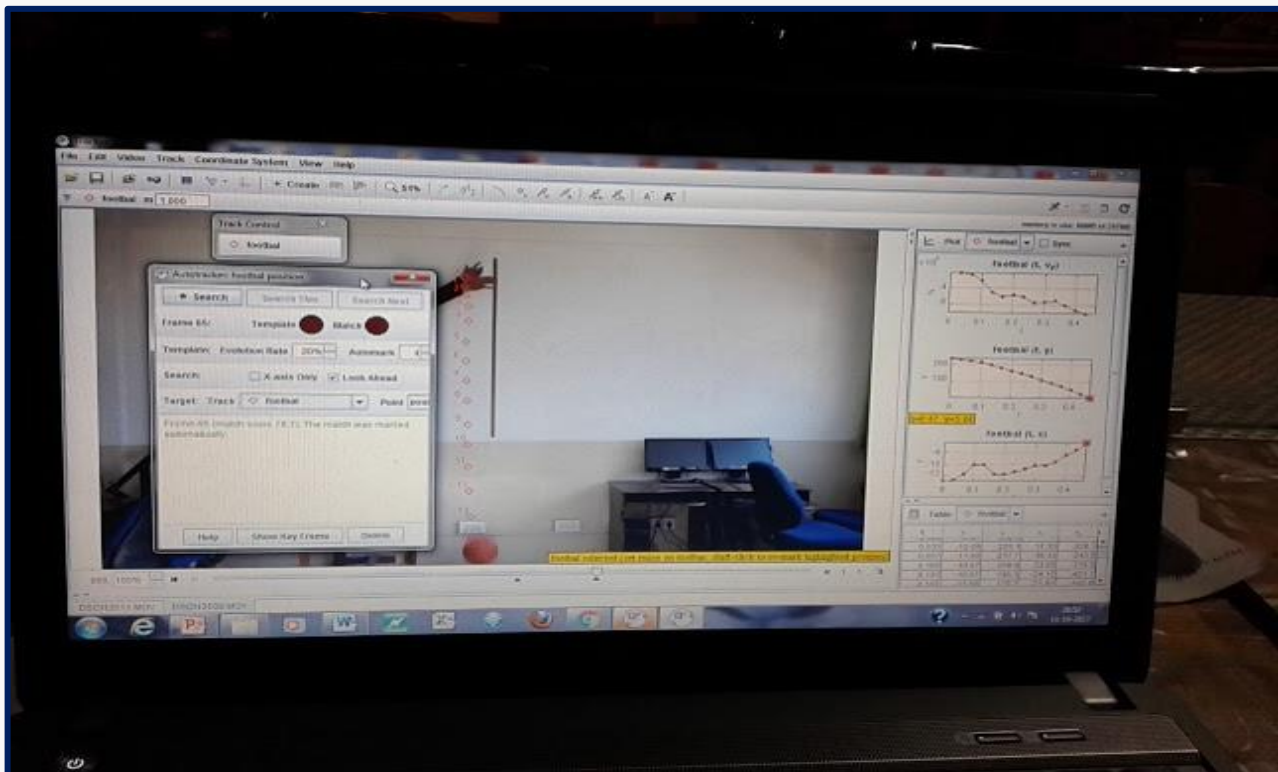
File Edit Video Track Coordinate System View Help

Create

football m 1.000

Track Control

football

Autotracker: football position

Search

Search Next

Frame 65:

Template

Match

Template: Evolution Rate 20%

Automark

Search:

X-axis Only

Look Ahead

Target: Track football

Point

Frame 65 [match score 78.1]: The match was marked automatically.

Help

Show Key Frames

Delete

Plot football Sync

football (t, $v_y$)

football (t, y)

football (t, x)

Table football

football selected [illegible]

DSC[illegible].MOV

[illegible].MOV